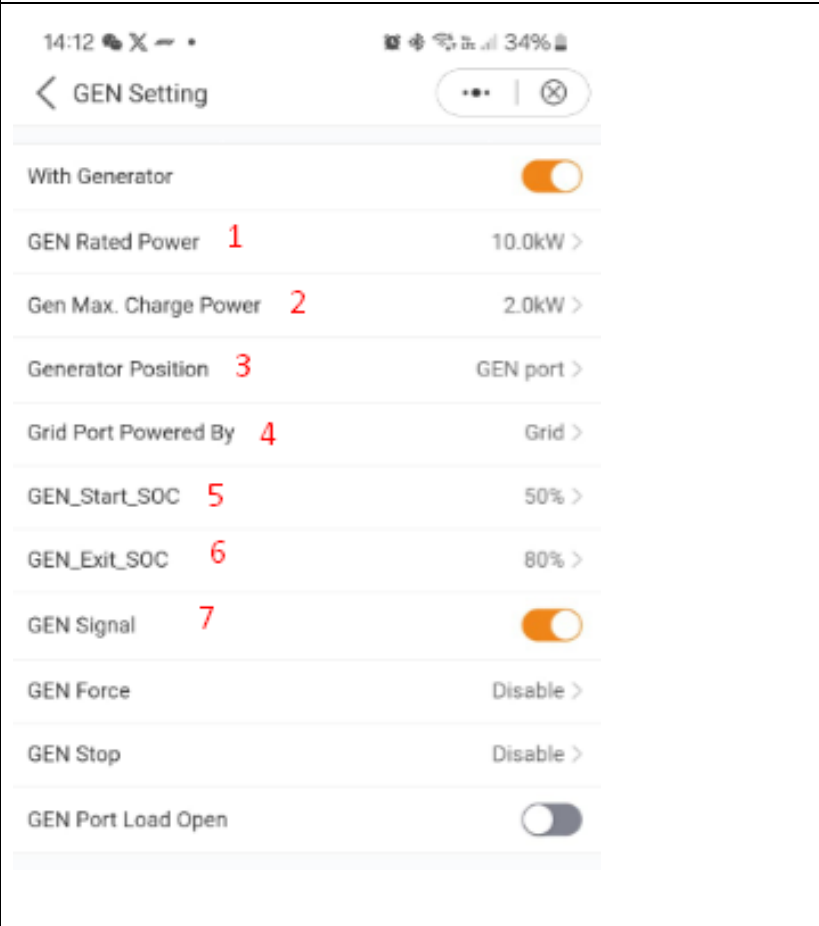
14:12 34%

GEN Setting

With Generator

GEN Rated Power 1 10.0kW

Gen Max. Charge Power 2 2.0kW

Generator Position 3 GEN port

Grid Port Powered By 4 Grid

GEN_Start_SOC 5 50%

GEN_Exit_SOC 6 80%

GEN Signal 7

GEN Force Disable

GEN Stop Disable

GEN Port Load Open